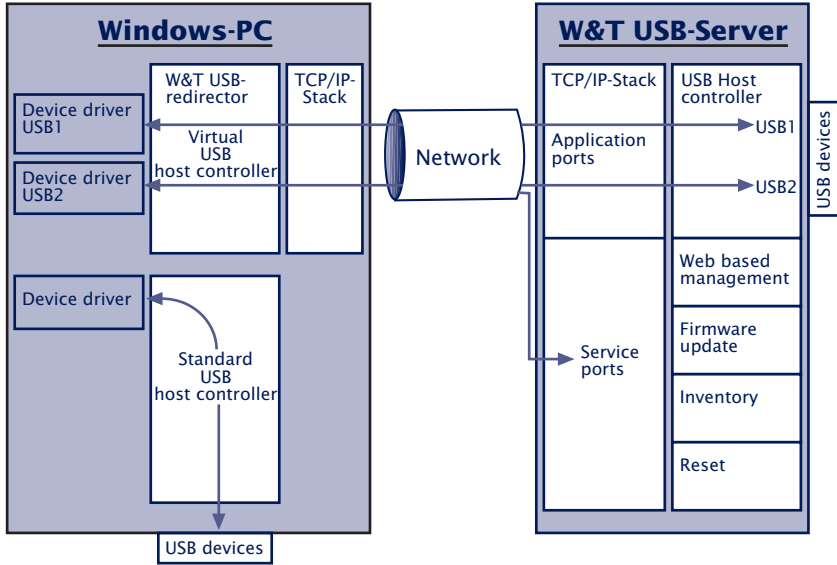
Windows-PC

Device driver USB1

Device driver USB2

W&T USB-redirector

Virtual USB host controller

TCP/IP-Stack

Device driver

Standard USB host controller

USB devices

Network

W&T USB-Server

TCP/IP-Stack

Application ports

USB Host controller

USB1

USB2

USB devices

Service ports

Web based management

Firmware update

Inventory

Reset